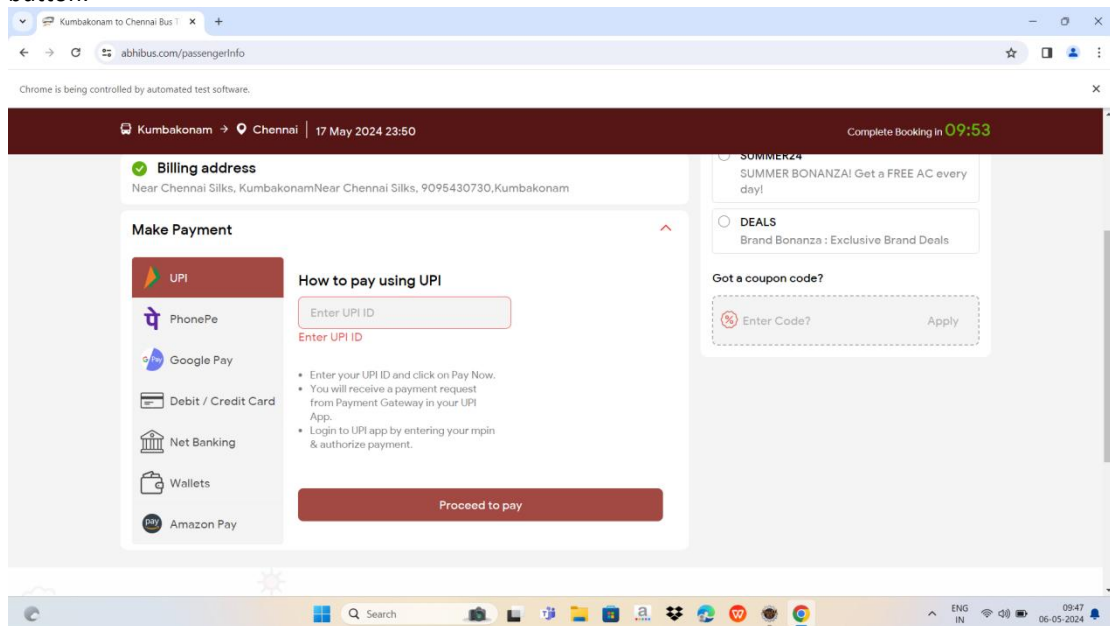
Kumbakonam to Chennai Bus T ×
abhibus.com/passengerInfo
Chrome is being controlled by automated test software.

Kumbakonam → Chennai | 17 May 2024 23:50

Complete Booking in 09:53

Billing address
Near Chennai Silks, KumbakonamNear Chennai Silks, 9095430730,Kumbakonam

Make Payment

UPI
PhonePe
Google Pay
Debit / Credit Card
Net Banking
Wallets
Amazon Pay

How to pay using UPI

Enter UPI ID
Enter UPI ID

• Enter your UPI ID and click on Pay Now.
• You will receive a payment request from Payment Gateway in your UPI App.
• Login to UPI app by entering your mpin & authorize payment.

Proceed to pay

SUMMER24
SUMMER BONANZA! Get a FREE AC every day!

DEALS
Brand Bonanza : Exclusive Brand Deals

Got a coupon code?
Enter Code?
Apply

Search
ENG IN
09:47
06-05-2024